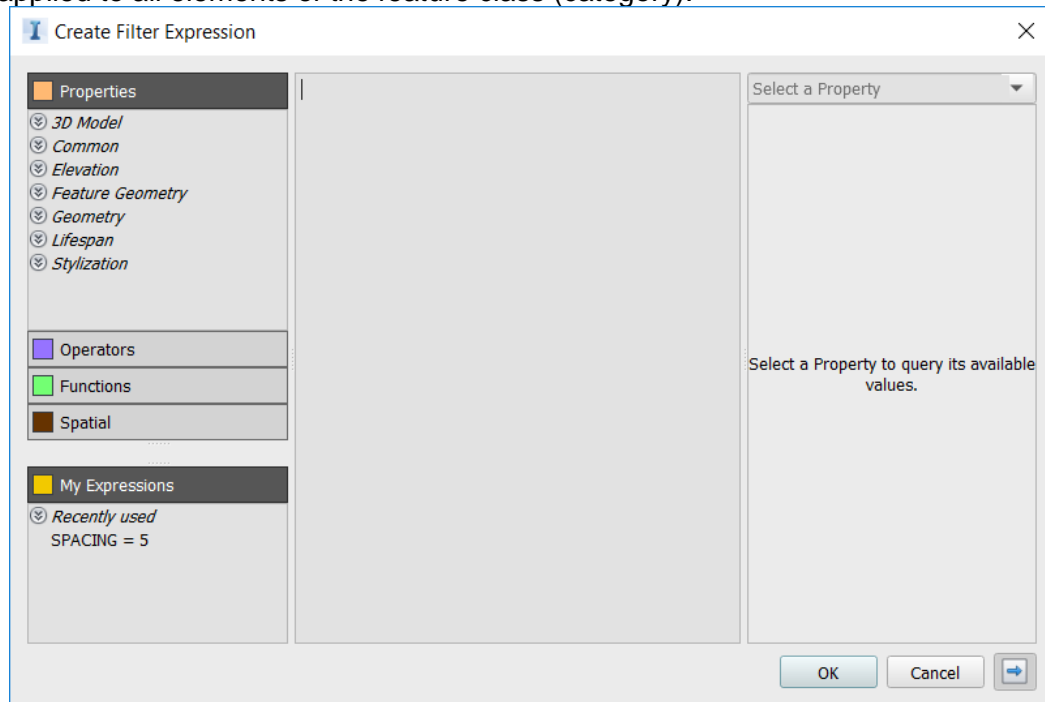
Create Filter Expression

Properties
3D Model
Common
Elevation
Feature Geometry
Geometry
Lifespan
Stylization

Operators
Functions
Spatial

My Expressions
Recently used
SPACING = 5

Select a Property

Select a Property to query its available values.

OK
Cancel